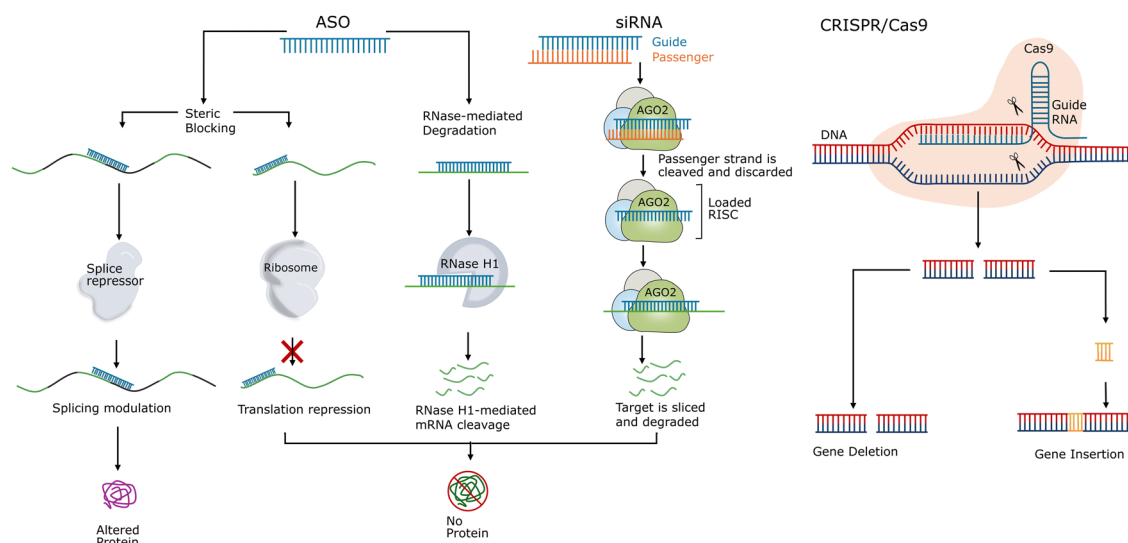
ASO

Steric Blocking

RNase-mediated Degradation

Splice repressor

Ribosome

RNase H1

Splicing modulation

Translation repression

RNase H1-mediated mRNA cleavage

Altered Protein

No Protein

siRNA

Guide

Passenger

AGO2

Passenger strand is cleaved and discarded

AGO2

Loaded RISC

AGO2

Target is sliced and degraded

CRISPR/Cas9

Cas9

Guide RNA

DNA

Gene Deletion

Gene Insertion